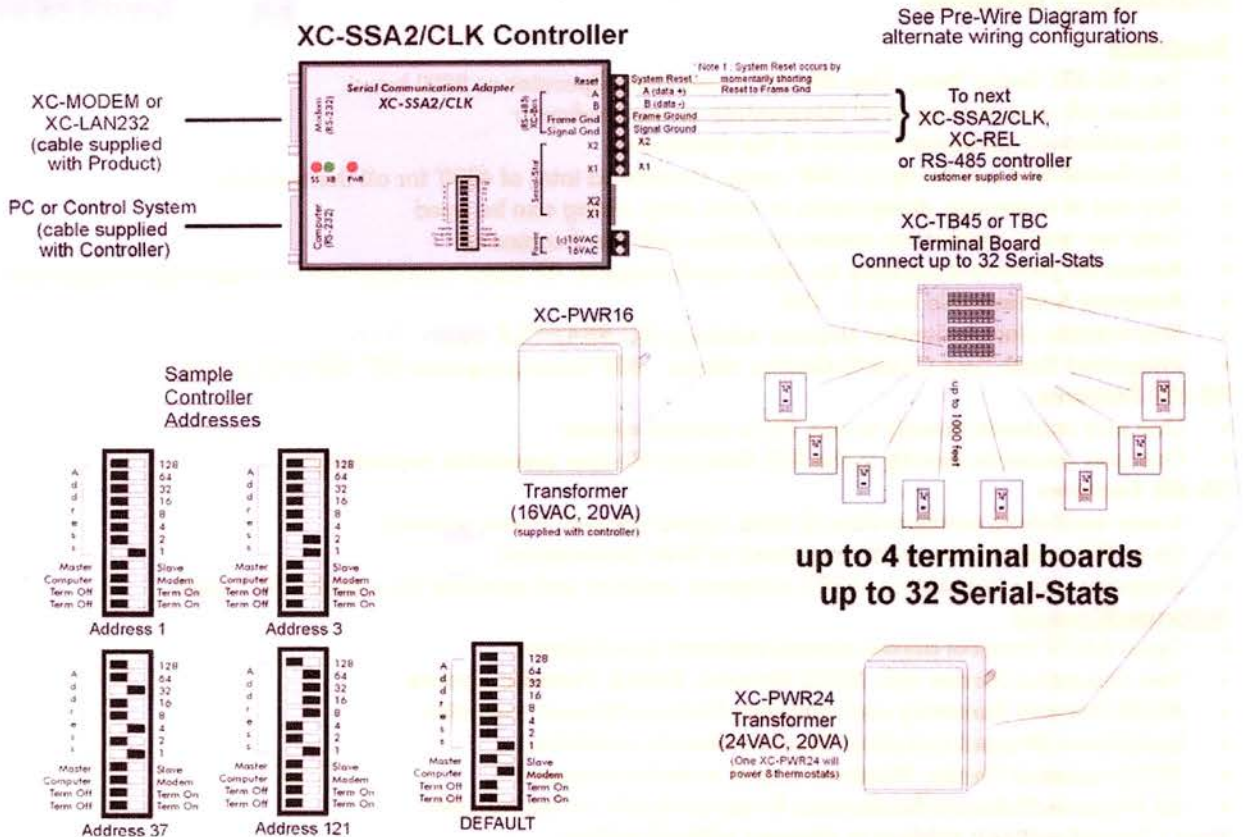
XC-SSA2/CLK Controller

See Pre-Wire Diagram for alternate wiring configurations.

Serial Communications Adapter
XC-SSA2/CLK

Modem (RS-232)

Computer (RS-232)

SS XB PWR

Reset
A
B
Frame Gnd
Signal Gnd
(RS-485) XC-Bus

X2
X1
Serial-Stat

X2
X1

Power
(c)16VAC
16VAC

* Note 1 : System Reset occurs by momentarily shorting Reset to Frame Gnd

System Reset *
A (data +)
B (data -)
Frame Ground
Signal Ground
X2
X1

To next XC-SSA2/CLK, XC-REL or RS-485 controller
customer supplied wire

XC-MODEM or XC-LAN232 (cable supplied with Product)

PC or Control System (cable supplied with Controller)

XC-TB45 or TBC
Terminal Board
Connect up to 32 Serial-Stats

up to 1000 feet

XC-PWR16

Transformer (16VAC, 20VA)
(supplied with controller)

Sample Controller Addresses

A d d r e s s
128
64
32
16
8
4
2
1
Master Slave
Computer Modem
Term Off Term On
Term Off Term On
Address 1

A d d r e s s
128
64
32
16
8
4
2
1
Master Slave
Computer Modem
Term Off Term On
Term Off Term On
Address 3

A d d r e s s
128
64
32
16
8
4
2
1
Master Slave
Computer Modem
Term Off Term On
Term Off Term On
Address 37

A d d r e s s
128
64
32
16
8
4
2
1
Master Slave
Computer Modem
Term Off Term On
Term Off Term On
Address 121

A d d r e s s
128
64
32
16
8
4
2
1
Master Slave
Computer Modem
Term Off Term On
Term Off Term On
DEFAULT

up to 4 terminal boards
up to 32 Serial-Stats

XC-PWR24
Transformer
(24VAC, 20VA)
(One XC-PWR24 will power 8 thermostats)